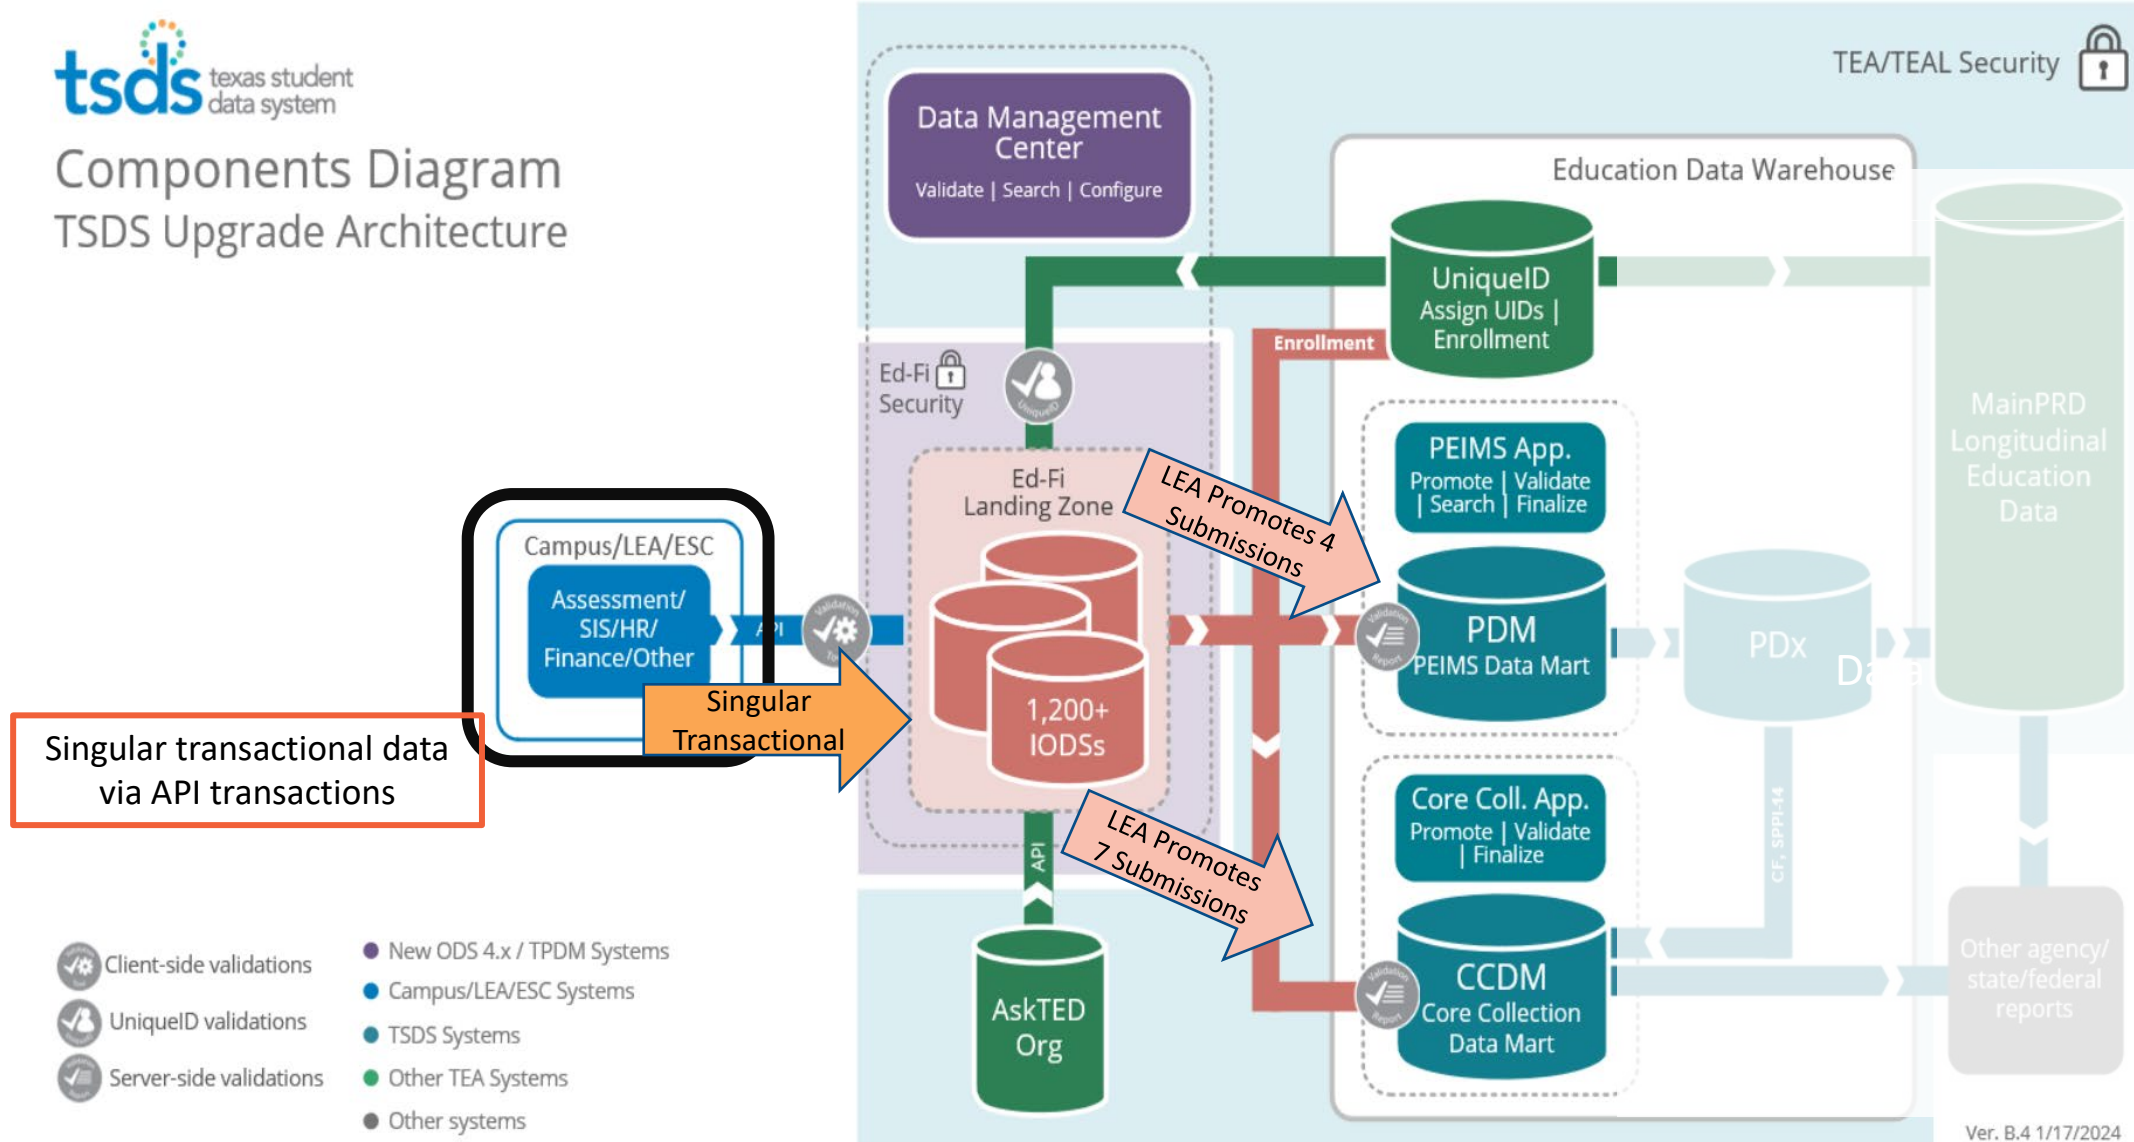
tsds texas student data system

Components Diagram
TSDS Upgrade Architecture

TEA/TEAL Security

Data Management Center
Validate | Search | Configure

Education Data Warehouse

UniqueID
Assign UIDs | Enrollment

Enrollment

Ed-Fi Security

Ed-Fi Landing Zone

1,200+ IODSs

LEA Promotes 4 Submissions

PEIMS App.
Promote | Validate | Search | Finalize

PDM
PEIMS Data Mart

PDx

Data

MainPRD Longitudinal Education Data

Campus/LEA/ESC

Assessment/ SIS/HR/ Finance/Other

API

Singular Transactional

Singular transactional data via API transactions

Core Coll. App.
Promote | Validate | Finalize

LEA Promotes 7 Submissions

CCDM
Core Collection Data Mart

CF, SPPI-14

API

AskTED Org

Other agency/ state/federal reports

Client-side validations
UniqueID validations
Server-side validations

New ODS 4.x / TPDM Systems
Campus/LEA/ESC Systems
TSDS Systems
Other TEA Systems
Other systems

Ver. B.4 1/17/2024